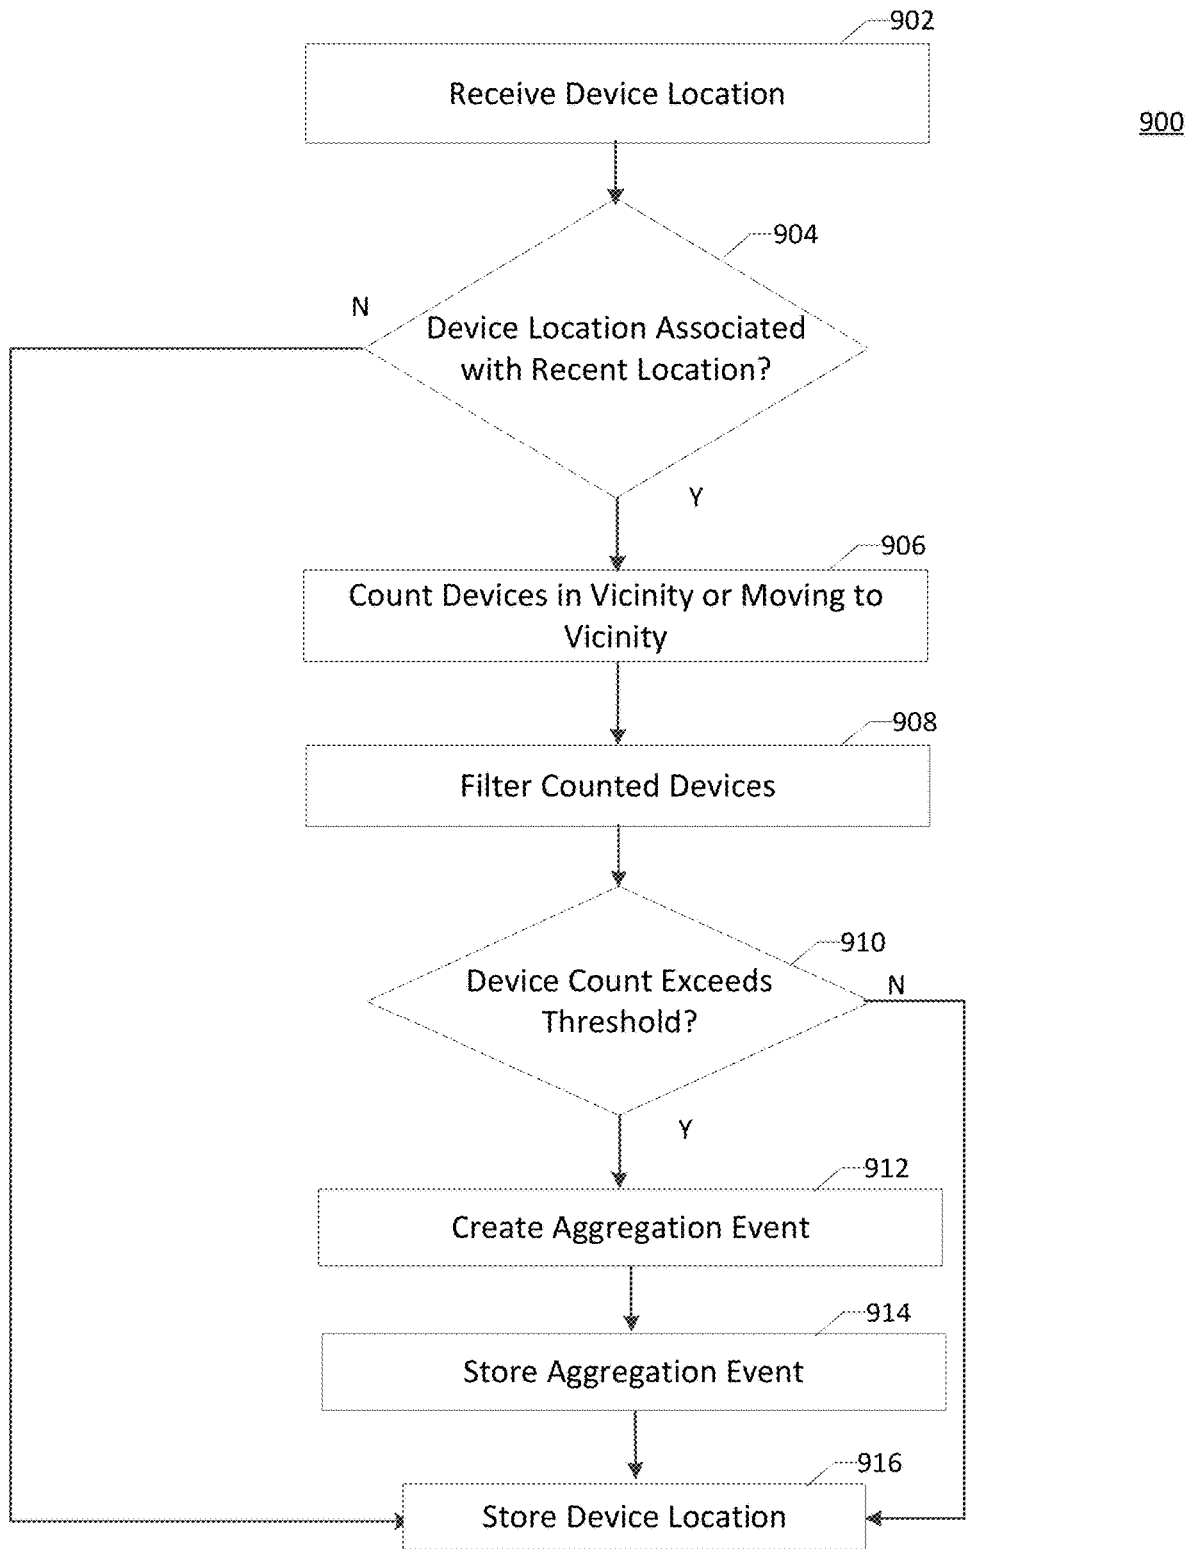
902

Receive Device Location

900

904

N

Device Location Associated with Recent Location?

Y

906

Count Devices in Vicinity or Moving to Vicinity

908

Filter Counted Devices

910

Device Count Exceeds Threshold?

N

Y

912

Create Aggregation Event

914

Store Aggregation Event

916

Store Device Location